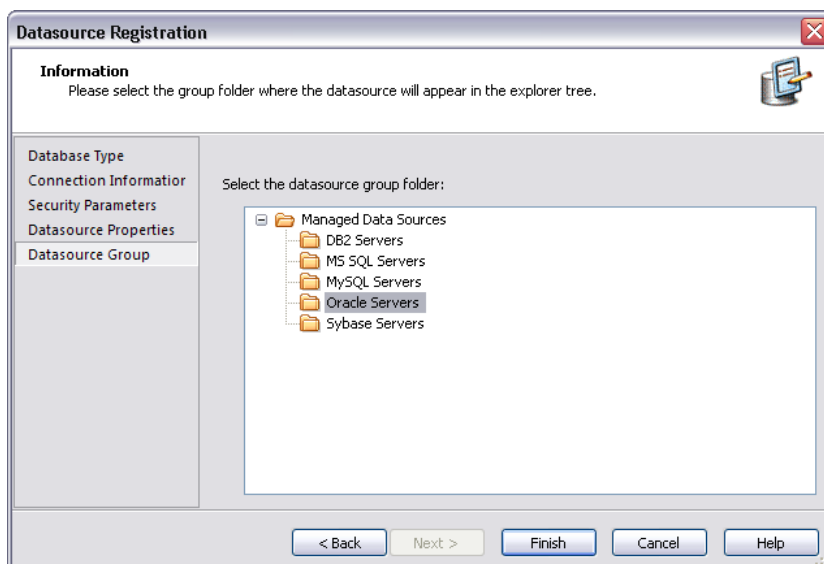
Datasource Registration

Information
Please select the group folder where the datasource will appear in the explorer tree.

Database Type
Connection Informatior
Security Parameters
Datasource Properties
Datasource Group

Select the datasource group folder:

Managed Data Sources
DB2 Servers
MS SQL Servers
MySQL Servers
Oracle Servers
Sybase Servers

< Back
Next >
Finish
Cancel
Help